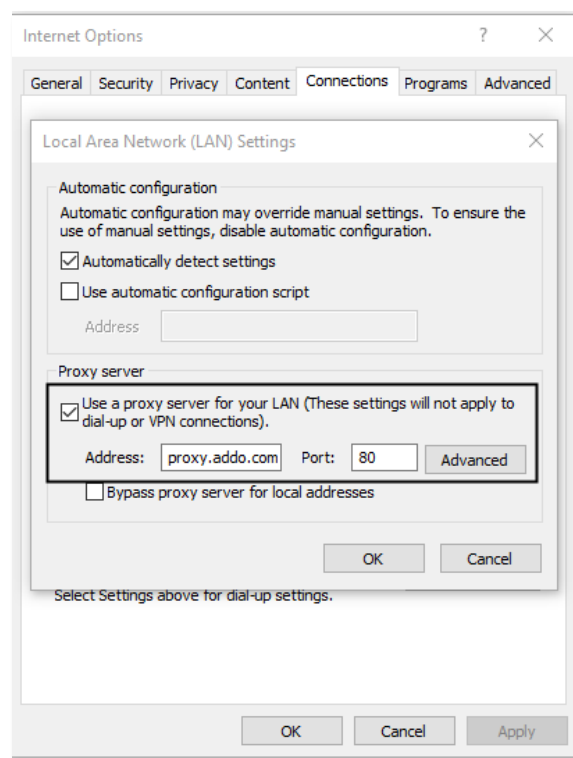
Internet Options ? ×

General Security Privacy Content Connections Programs Advanced

Local Area Network (LAN) Settings ×

Automatic configuration

Automatic configuration may override manual settings. To ensure the use of manual settings, disable automatic configuration.

☑ Automatically detect settings

☐ Use automatic configuration script

Address

Proxy server

☑ Use a proxy server for your LAN (These settings will not apply to dial-up or VPN connections).

Address: proxy.addo.com Port: 80 Advanced

☐ Bypass proxy server for local addresses

OK Cancel

Select Settings above for dial-up settings.

OK Cancel Apply